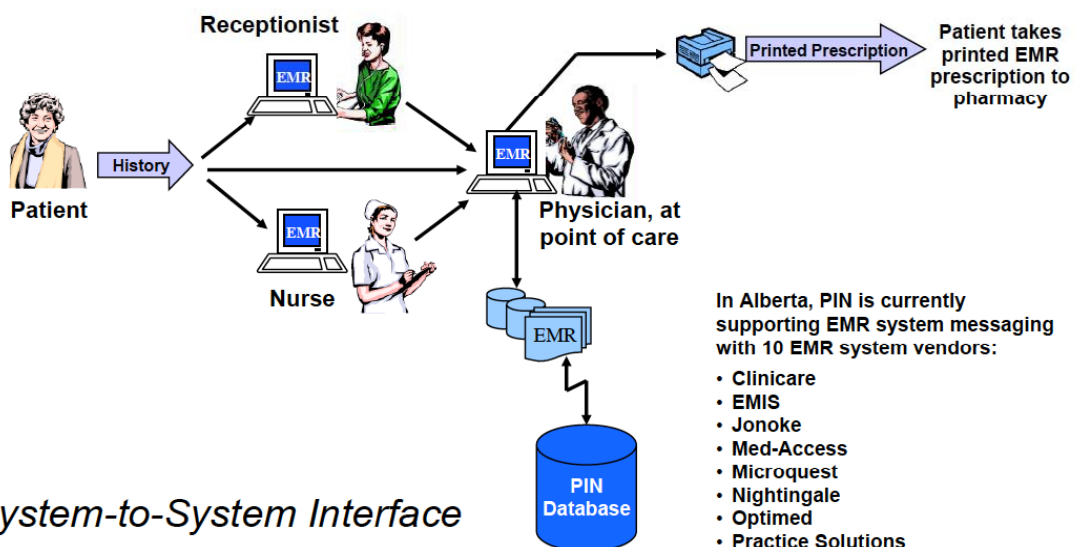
Receptionist

EMR

Printed Prescription

Patient takes printed EMR prescription to pharmacy

Patient

History

EMR

Physician, at point of care

EMR

Nurse

EMR

In Alberta, PIN is currently supporting EMR system messaging with 10 EMR system vendors:

• Clinicare
• EMIS
• Jonoke
• Med-Access
• Microquest
• Nightingale
• Optimed
• Practice Solutions

PIN Database

ystem-to-System Interface